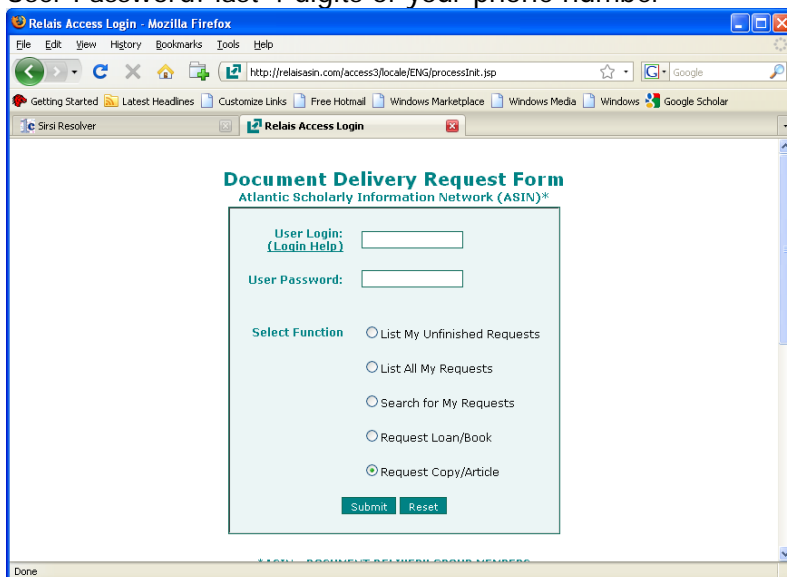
Relais Access Login - Mozilla Firefox

File Edit View History Bookmarks Tools Help

http://relaisasin.com/access3/locale/ENG/processInit.jsp

Google

Getting Started Latest Headlines Customize Links Free Hotmail Windows Marketplace Windows Media Windows Google Scholar

Sirsi Resolver

Relais Access Login

Document Delivery Request Form
Atlantic Scholarly Information Network (ASIN)*

User Login:
(Login Help)

User Password:

Select Function

List My Unfinished Requests

List All My Requests

Search for My Requests

Request Loan/Book

Request Copy/Article

Submit Reset

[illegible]

Done